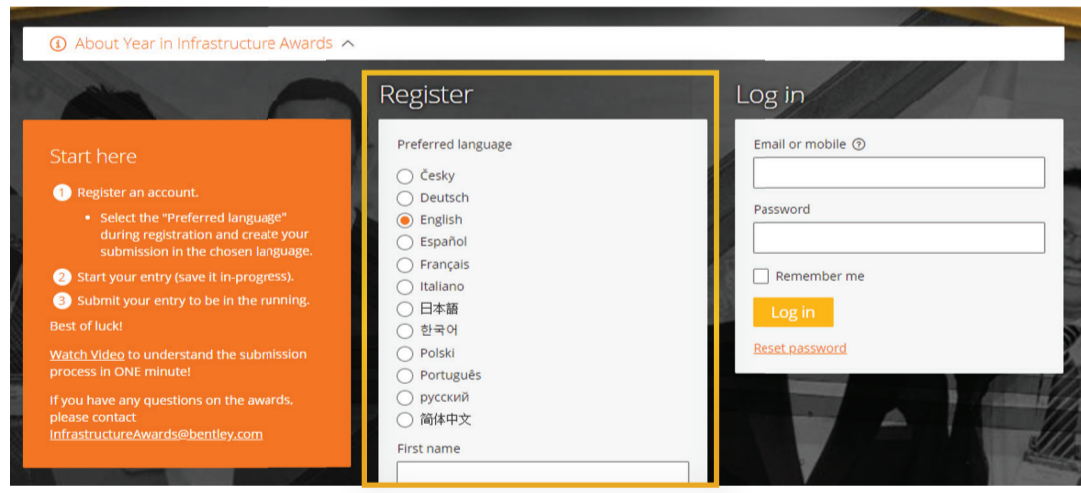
ⓘ About Year in Infrastructure Awards ^

Start here

1 Register an account.

• Select the "Preferred language" during registration and create your submission in the chosen language.

2 Start your entry (save it in-progress).

3 Submit your entry to be in the running.

Best of luck!

Watch Video to understand the submission process in ONE minute!

If you have any questions on the awards, please contact InfrastructureAwards@bentley.com

Register

Preferred language

Česky
Deutsch
English
Español
Français
Italiano
日本語
한국어
Polski
Português
русский
简体中文

First name

Log in

Email or mobile ?

Password

Remember me

Log in

Reset password